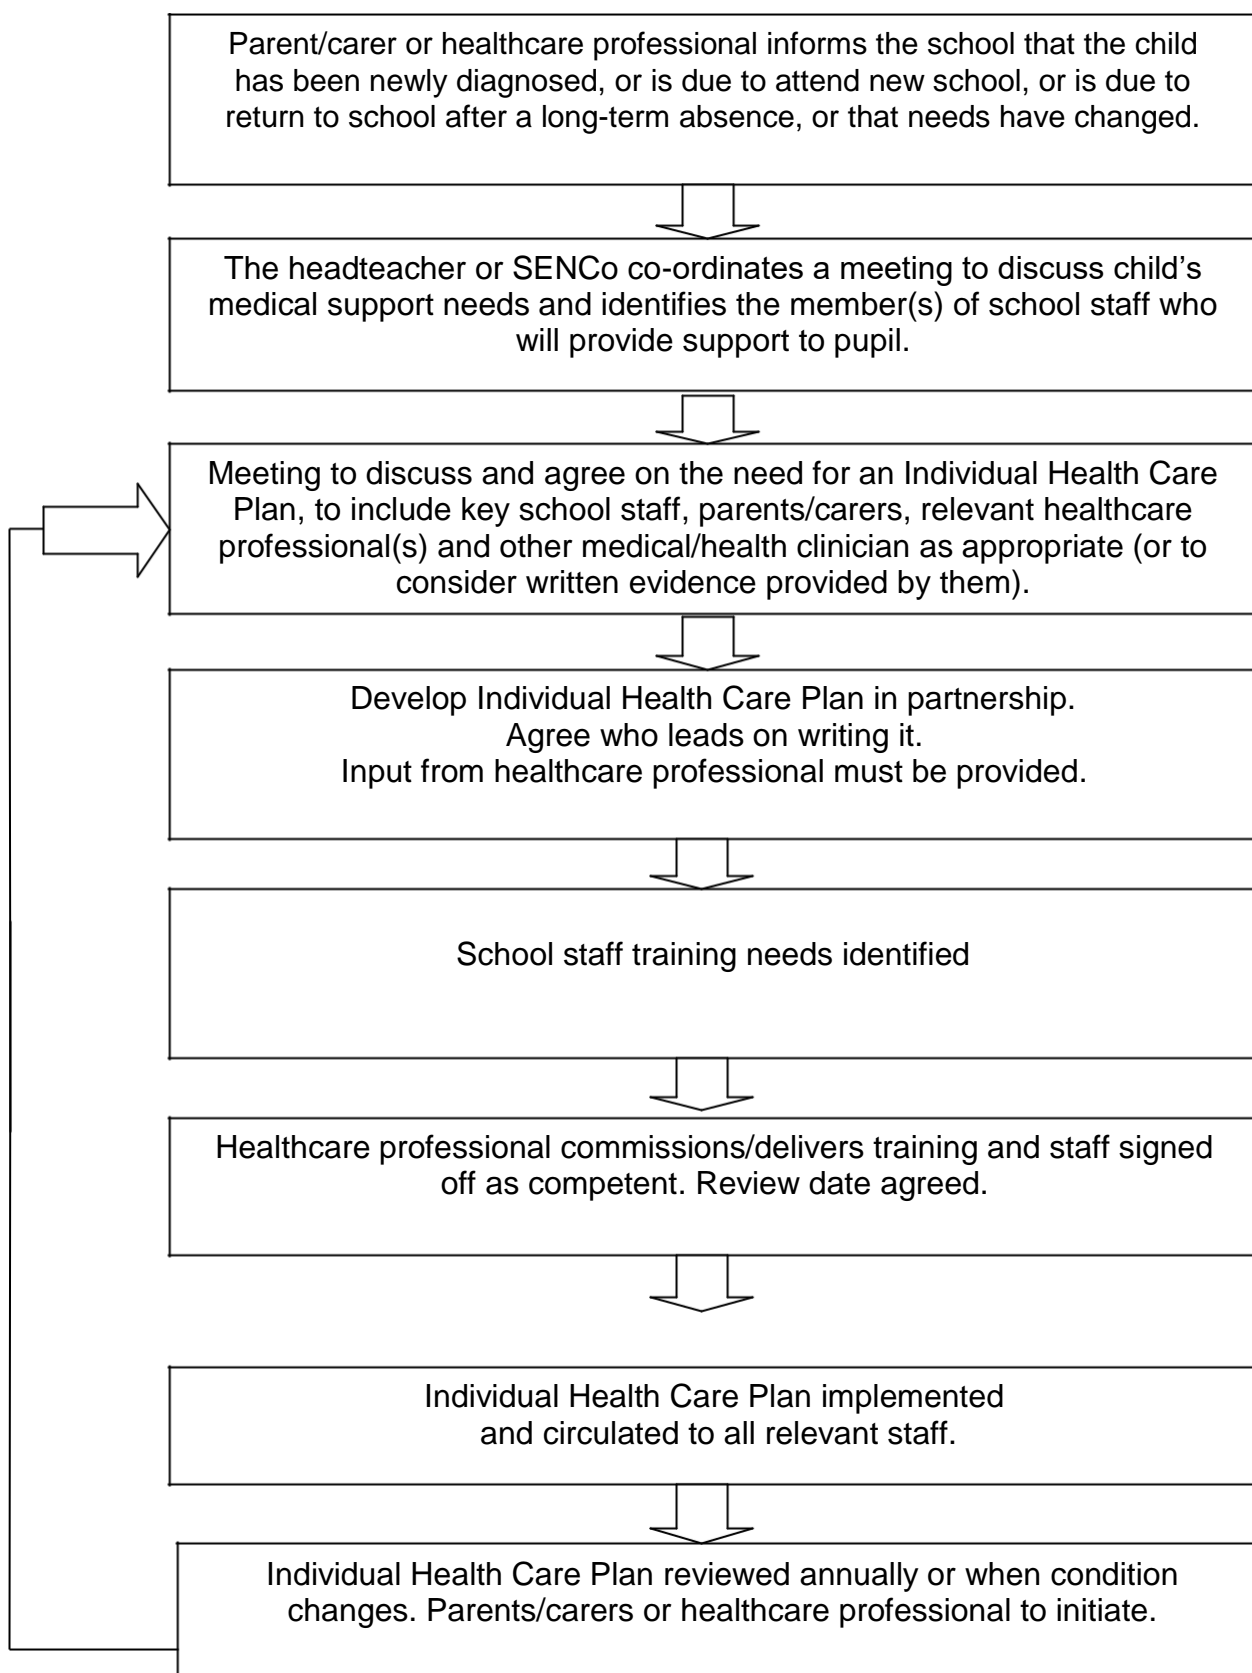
Parent/carer or healthcare professional informs the school that the child has been newly diagnosed, or is due to attend new school, or is due to return to school after a long-term absence, or that needs have changed.

The headteacher or SENCo co-ordinates a meeting to discuss child's medical support needs and identifies the member(s) of school staff who will provide support to pupil.

Meeting to discuss and agree on the need for an Individual Health Care Plan, to include key school staff, parents/carers, relevant healthcare professional(s) and other medical/health clinician as appropriate (or to consider written evidence provided by them).

Develop Individual Health Care Plan in partnership.
Agree who leads on writing it.
Input from healthcare professional must be provided.

School staff training needs identified

Healthcare professional commissions/delivers training and staff signed off as competent. Review date agreed.

Individual Health Care Plan implemented and circulated to all relevant staff.

Individual Health Care Plan reviewed annually or when condition changes. Parents/carers or healthcare professional to initiate.